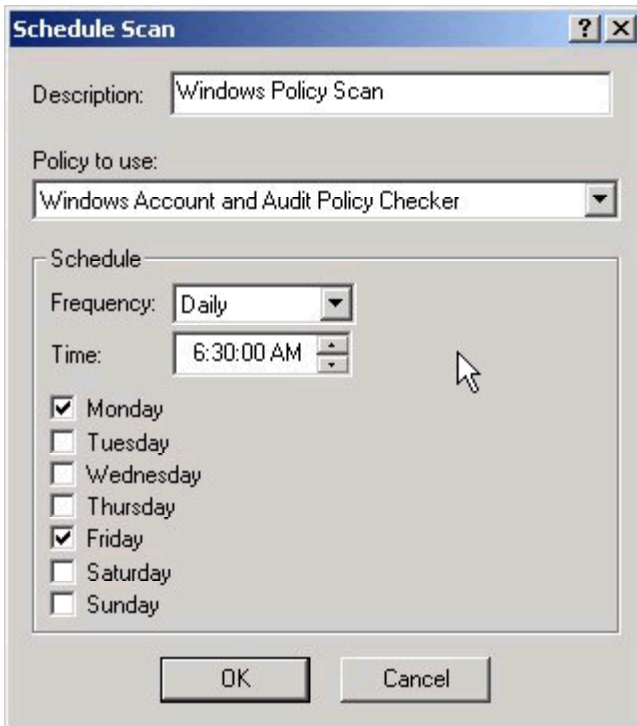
Schedule Scan

? X

Description: Windows Policy Scan

Policy to use:

Windows Account and Audit Policy Checker

Schedule

Frequency: Daily

Time: 6:30:00 AM

Monday

Tuesday

Wednesday

Thursday

Friday

Saturday

Sunday

OK

Cancel